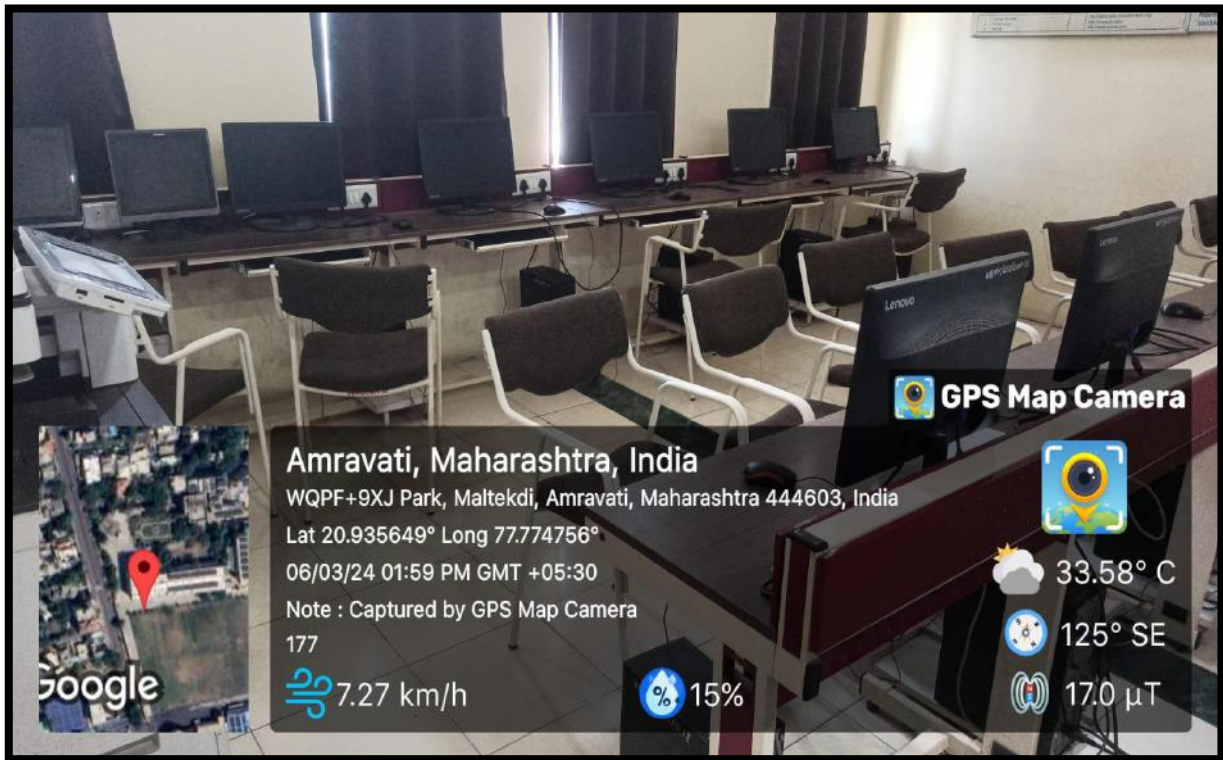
GPS Map Camera

Amravati, Maharashtra, India
WQPF+9XJ Park, Maltekdi, Amravati, Maharashtra 444603, India
Lat 20.935649° Long 77.774756°
06/03/24 01:59 PM GMT +05:30
Note : Captured by GPS Map Camera
177

Google

7.27 km/h
15%
33.58° C
125° SE
17.0 µT

Lenovo
Lenovo